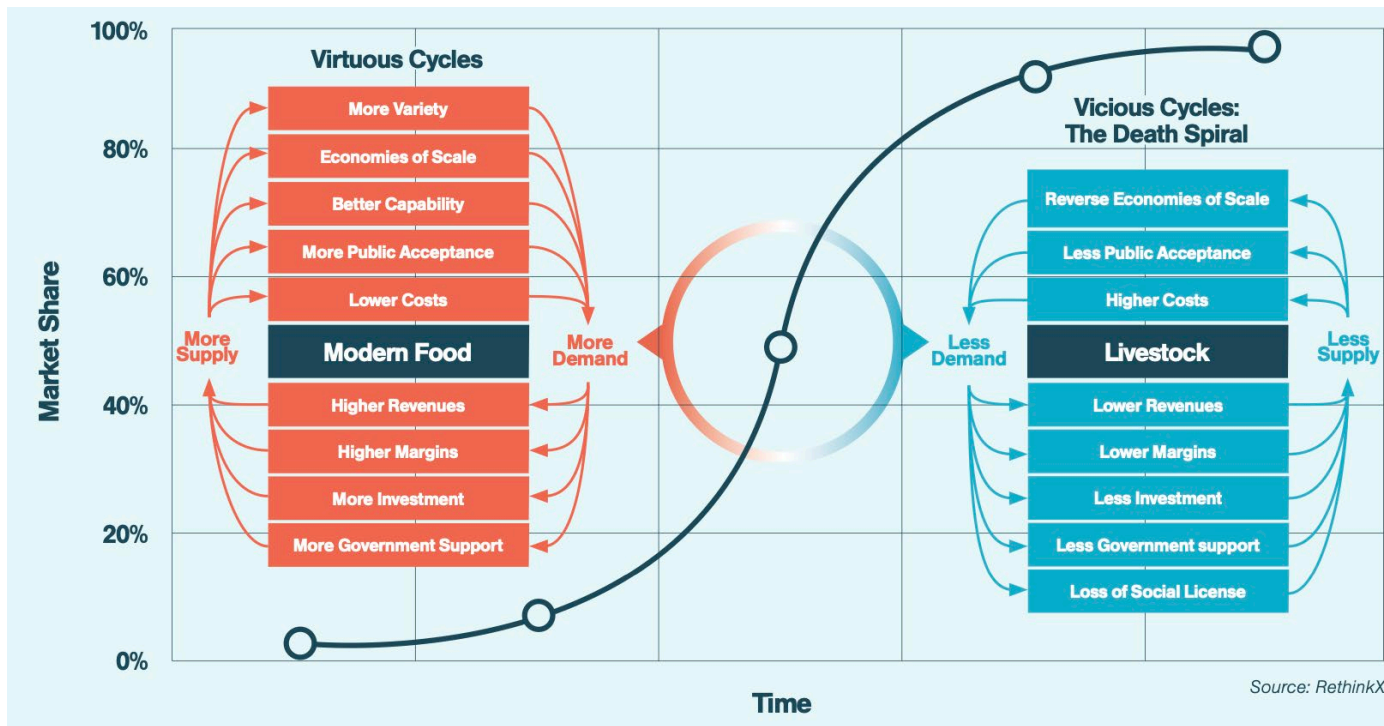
100%

80%

60%

40%

20%

0%

Market Share

Virtuous Cycles

More Variety

Economies of Scale

Better Capability

More Public Acceptance

Lower Costs

More Supply

Modern Food

More Demand

Higher Revenues

Higher Margins

More Investment

More Government Support

Vicious Cycles: The Death Spiral

Reverse Economies of Scale

Less Public Acceptance

Higher Costs

Less Demand

Livestock

Less Supply

Lower Revenues

Lower Margins

Less Investment

Less Government support

Loss of Social License

Time

Source: RethinkX